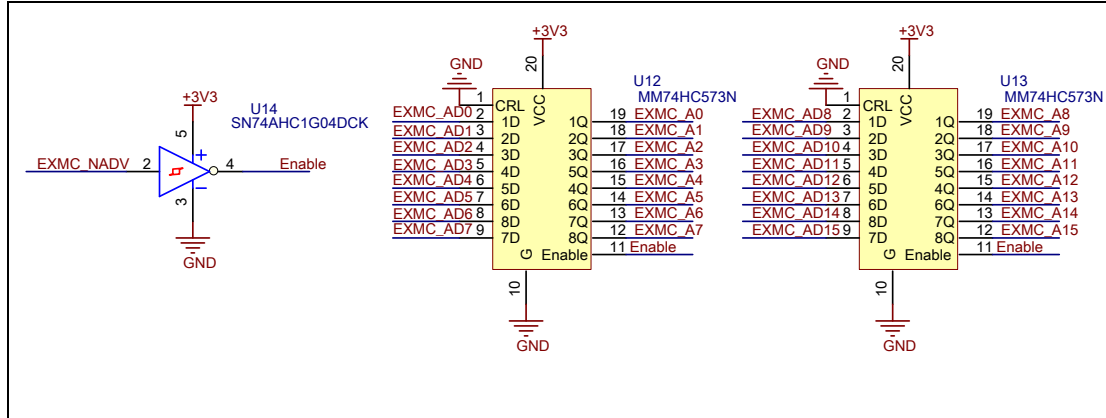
+3V3
U14
SN74AHC1G04DCK
5
EXMC_NADV 2
+
4 Enable
−
3
GND

+3V3
20
GND
U12
MM74HC573N
1 CRL
VCC
EXMC_AD0 2 1D
EXMC_AD1 3 2D
EXMC_AD2 4 3D
EXMC_AD3 5 4D
EXMC_AD4 6 5D
EXMC_AD5 7 6D
EXMC_AD6 8 7D
EXMC_AD7 9 8D
G
1Q 19 EXMC_A0
2Q 18 EXMC_A1
3Q 17 EXMC_A2
4Q 16 EXMC_A3
5Q 15 EXMC_A4
6Q 14 EXMC_A5
7Q 13 EXMC_A6
8Q 12 EXMC_A7
Enable 11 Enable
10
GND

+3V3
20
GND
U13
MM74HC573N
1 CRL
VCC
EXMC_AD8 2 1D
EXMC_AD9 3 2D
EXMC_AD10 4 3D
EXMC_AD11 5 4D
EXMC_AD12 6 5D
EXMC_AD13 7 6D
EXMC_AD14 8 7D
EXMC_AD15 9 8D
G
1Q 19 EXMC_A8
2Q 18 EXMC_A9
3Q 17 EXMC_A10
4Q 16 EXMC_A11
5Q 15 EXMC_A12
6Q 14 EXMC_A13
7Q 13 EXMC_A14
8Q 12 EXMC_A15
Enable 11 Enable
10
GND